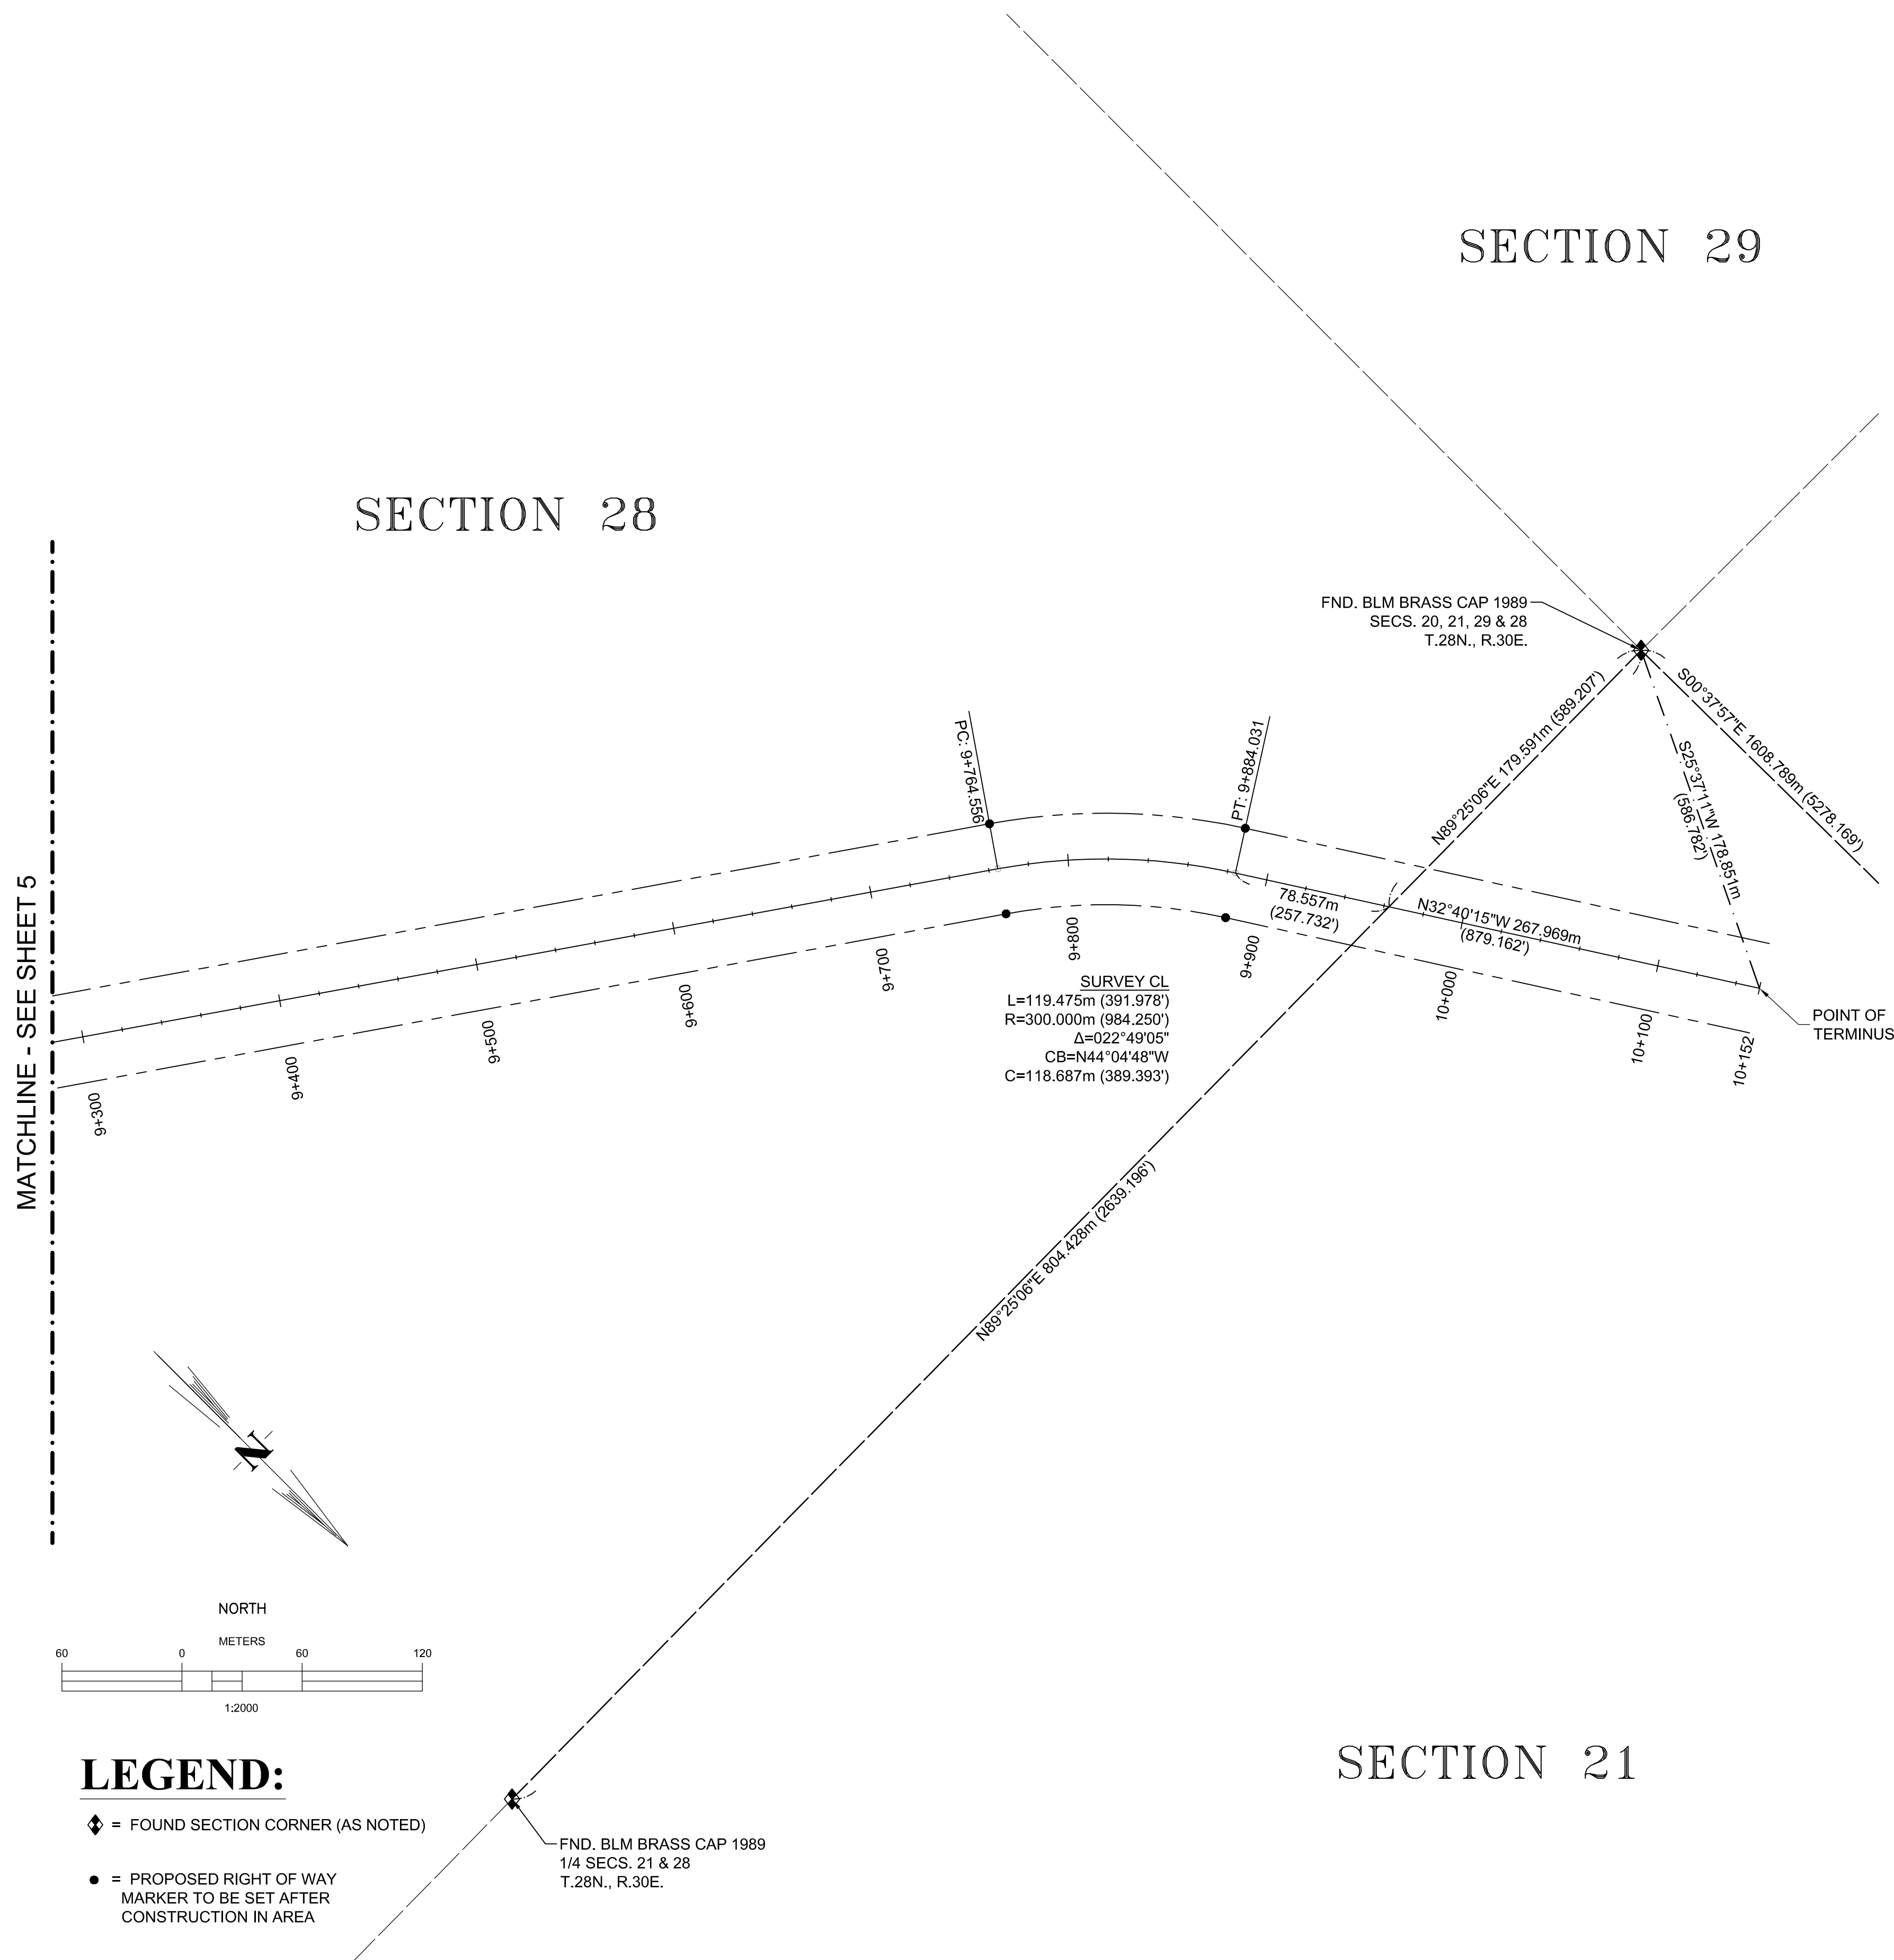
SECTION 29

SECTION 28

FND. BLM BRASS CAP 1989
SECS. 20, 21, 29 & 28
T.28N., R.30E.

PC: 9+764.556

PT: 9+884.031

N89°25'06"E 179.591m (589.207')

S00°37'57"E 1608.789m (5278.169')

S25°37'11"W 178.851m
(586.782')

78.557m
(257.732')

N32°40'15"W 267.969m
(879.162')

MATCHLINE - SEE SHEET 5

9+300
9+400
9+500
9+600
9+700
9+800
9+900
10+000
10+100
10+152

SURVEY CL
L=119.475m (391.978')
R=300.000m (984.250')
Δ=022°49'05"
CB=N44°04'48"W
C=118.687m (389.393')

POINT OF
TERMINUS

N89°25'06"E 804.428m (2639.196')

N

NORTH
METERS
60 0 60 120
1:2000

SECTION 21

LEGEND:
= FOUND SECTION CORNER (AS NOTED)

= PROPOSED RIGHT OF WAY MARKER TO BE SET AFTER CONSTRUCTION IN AREA

FND. BLM BRASS CAP 1989
1/4 SECS. 21 & 28
T.28N., R.30E.